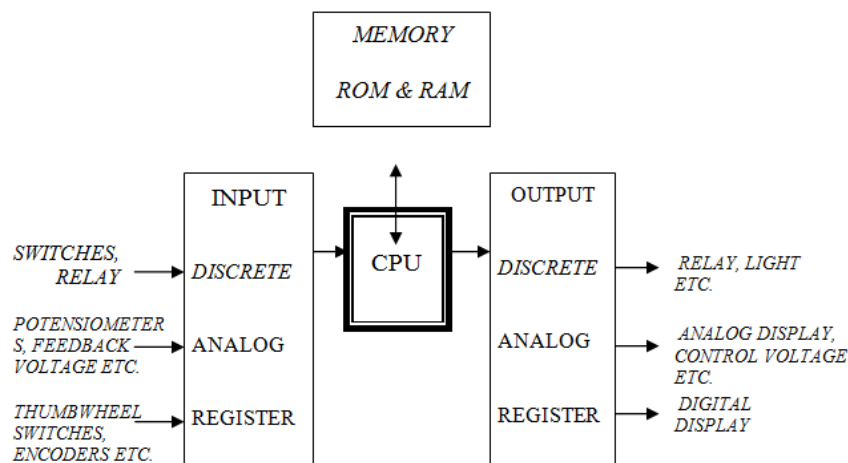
MEMORY

ROM & RAM

SWITCHES, RELAY

POTENSIOMETERS, FEEDBACK VOLTAGE ETC.

THUMBWHEEL SWITCHES, ENCODERS ETC.

INPUT

DISCRETE

ANALOG

REGISTER

CPU

OUTPUT

DISCRETE

ANALOG

REGISTER

RELAY, LIGHT ETC.

ANALOG DISPLAY, CONTROL VOLTAGE ETC.

DIGITAL DISPLAY